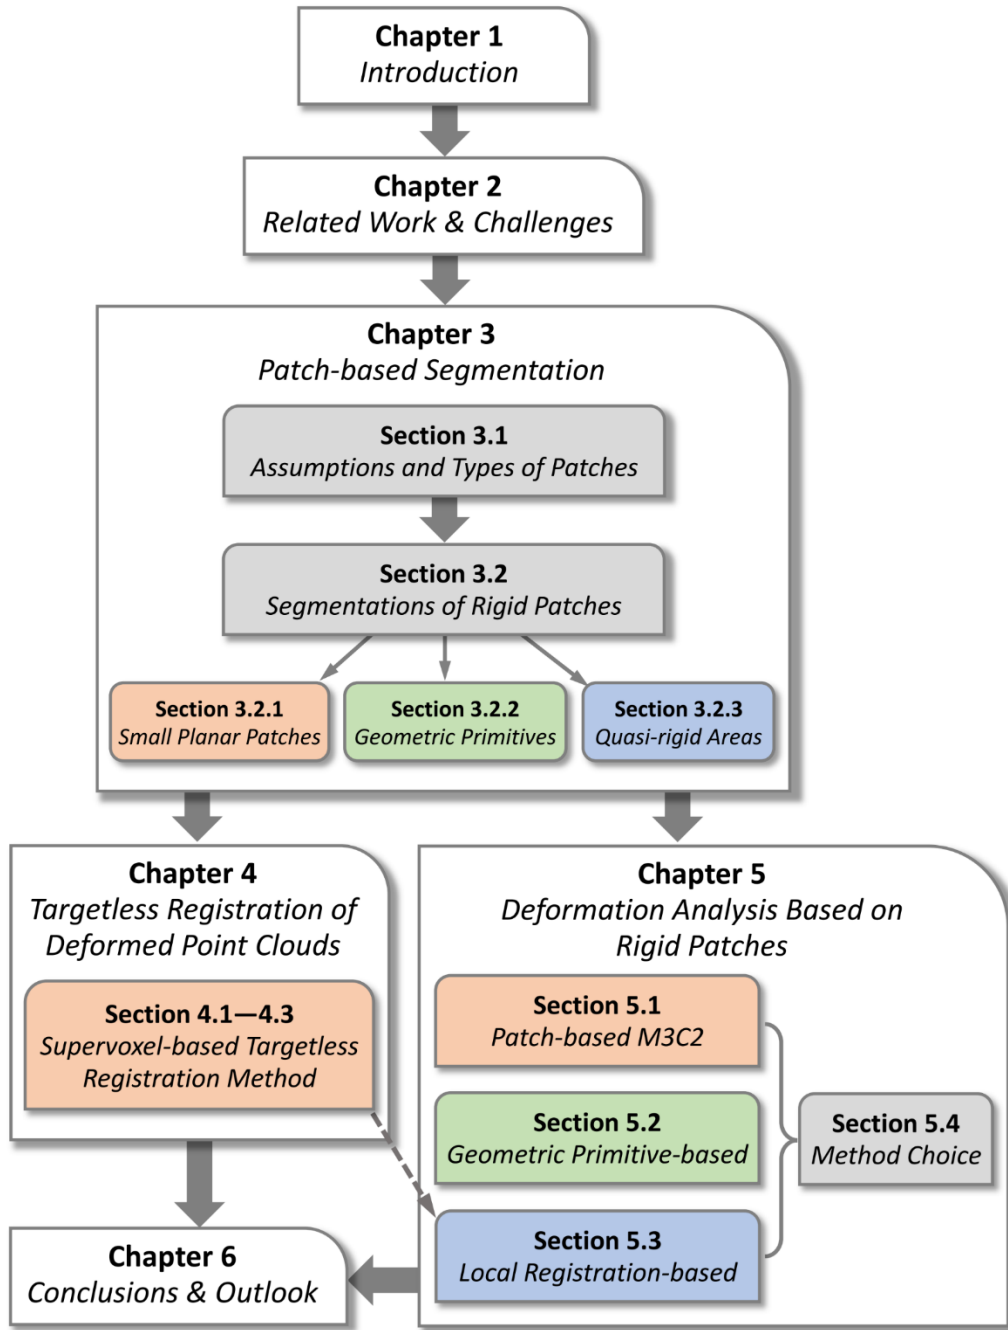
Chapter 1
Introduction

Chapter 2
Related Work & Challenges

Chapter 3
Patch-based Segmentation

Section 3.1
Assumptions and Types of Patches

Section 3.2
Segmentations of Rigid Patches

Section 3.2.1
Small Planar Patches

Section 3.2.2
Geometric Primitives

Section 3.2.3
Quasi-rigid Areas

Chapter 4
Targetless Registration of Deformed Point Clouds

Section 4.1—4.3
Supervoxel-based Targetless Registration Method

Chapter 5
Deformation Analysis Based on Rigid Patches

Section 5.1
Patch-based M3C2

Section 5.2
Geometric Primitive-based

Section 5.3
Local Registration-based

Section 5.4
Method Choice

Chapter 6
Conclusions & Outlook